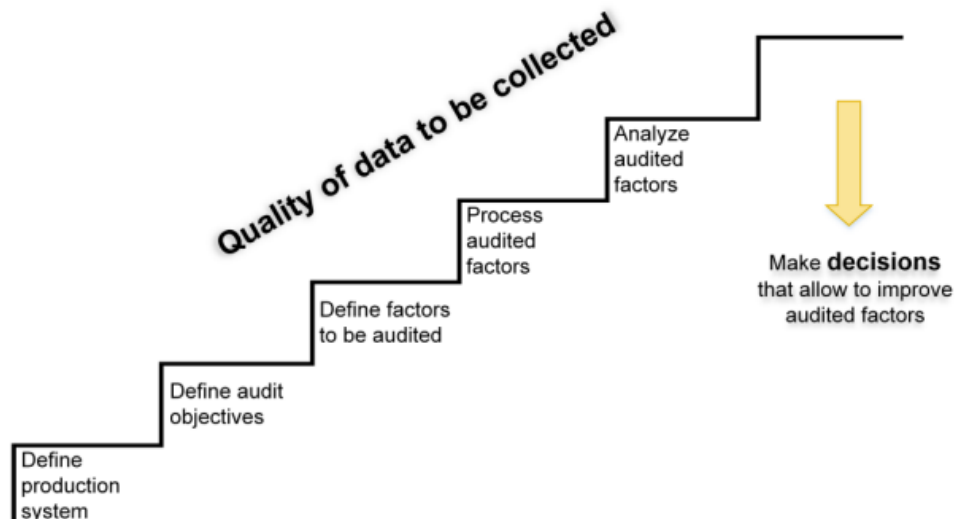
Quality of data to be collected

Define production system

Define audit objectives

Define factors to be audited

Process audited factors

Analyze audited factors

Make **decisions** that allow to improve audited factors